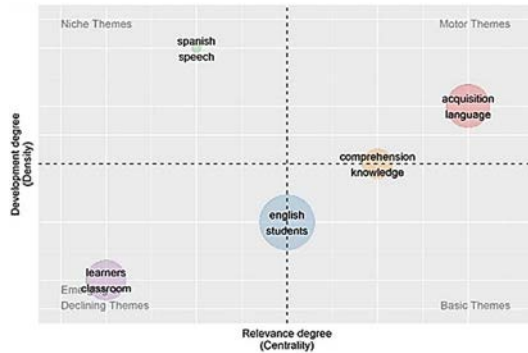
Niche Themes

Motor Themes

spanish
speech

acquisition
language

Development degree
(Density)

comprehension
knowledge

english
students

learners
classroom

Eme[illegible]
Declining Themes

Basic Themes

Relevance degree
(Centrality)